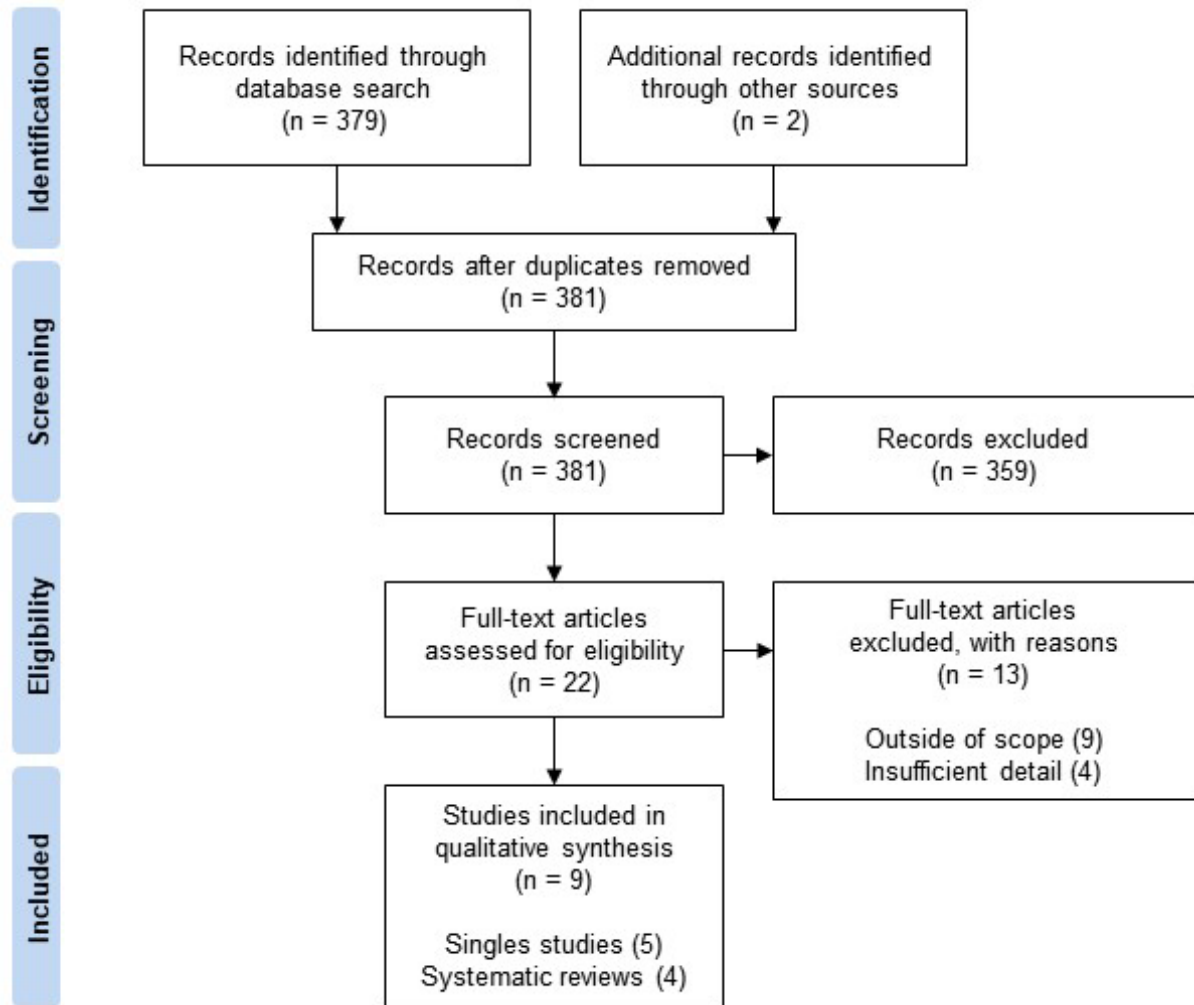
Identification

Records identified through database search (n = 379)

Additional records identified through other sources (n = 2)

Records after duplicates removed (n = 381)

Screening

Records screened (n = 381)

Records excluded (n = 359)

Eligibility

Full-text articles assessed for eligibility (n = 22)

Full-text articles excluded, with reasons (n = 13)

Outside of scope (9)
Insufficient detail (4)

Included

Studies included in qualitative synthesis (n = 9)

Singles studies (5)
Systematic reviews (4)